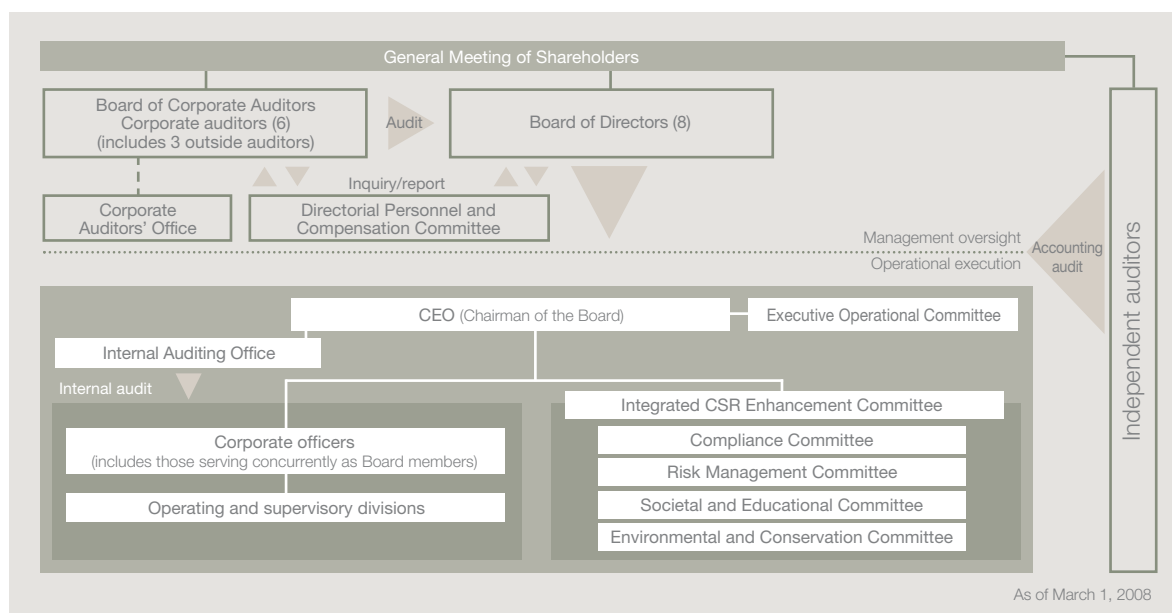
General Meeting of Shareholders

Board of Corporate Auditors
Corporate auditors (6)
(includes 3 outside auditors)

Audit

Board of Directors (8)

Inquiry/report

Corporate Auditors' Office

Directorial Personnel and Compensation Committee

Management oversight

Operational execution

Accounting audit

Independent auditors

CEO (Chairman of the Board)

Executive Operational Committee

Internal Auditing Office

Internal audit

Integrated CSR Enhancement Committee

Corporate officers
(includes those serving concurrently as Board members)

Operating and supervisory divisions

Compliance Committee

Risk Management Committee

Societal and Educational Committee

Environmental and Conservation Committee

As of March 1, 2008